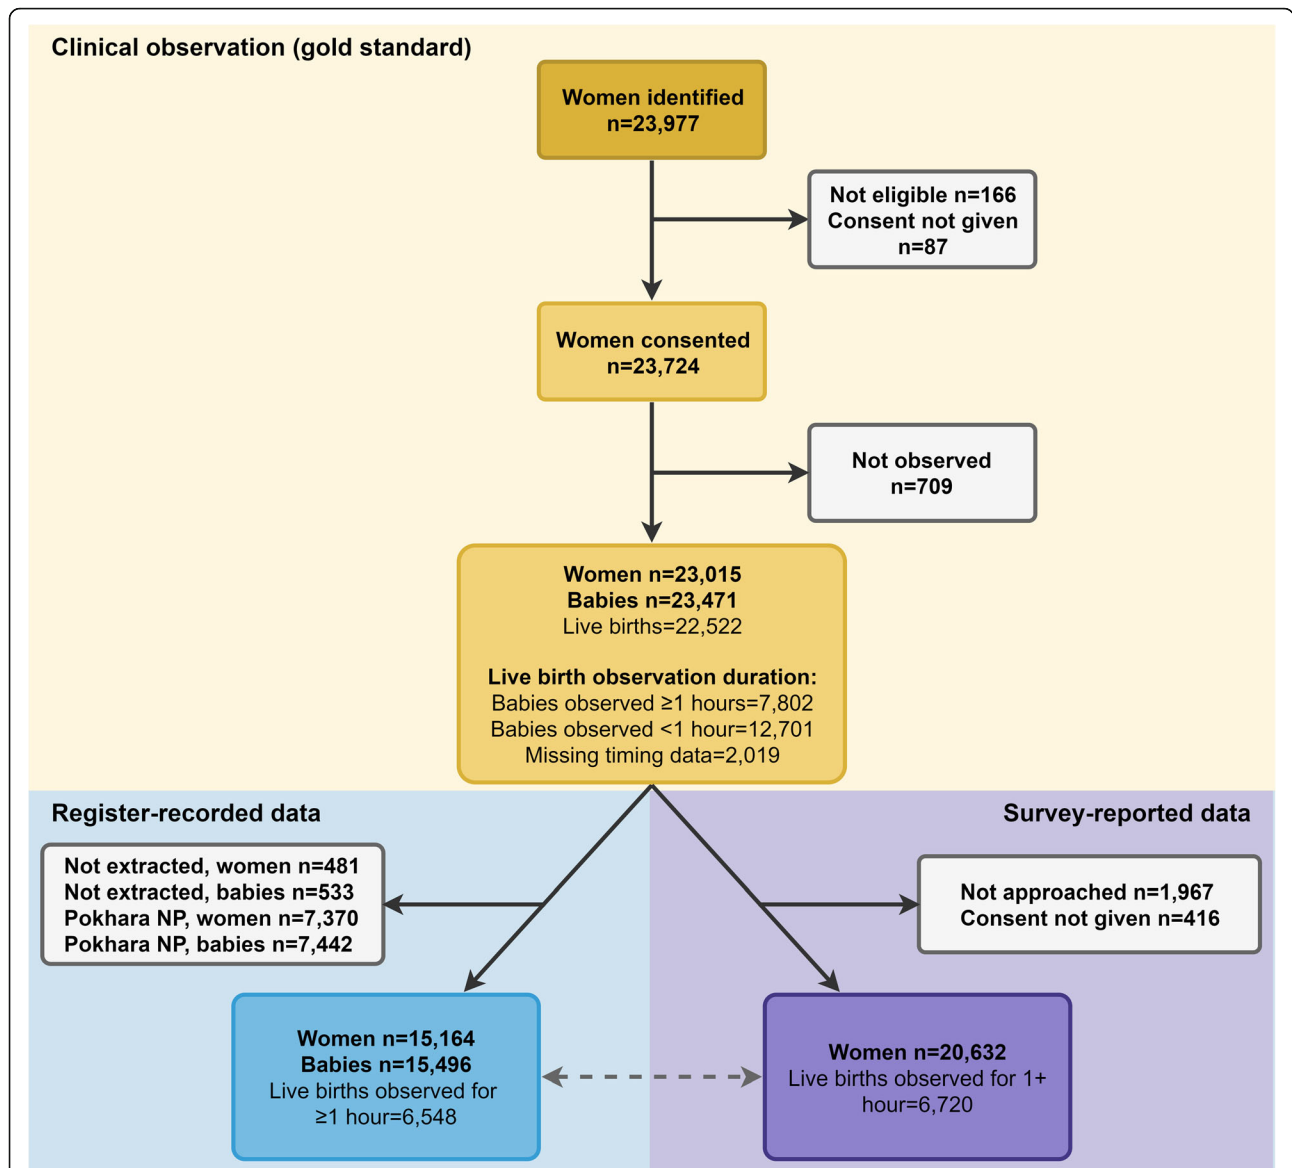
Clinical observation (gold standard)

Women identified
n=23,977

Not eligible n=166
Consent not given
n=87

Women consented
n=23,724

Not observed
n=709

Women n=23,015
Babies n=23,471
Live births=22,522

Live birth observation duration:
Babies observed ≥1 hours=7,802
Babies observed <1 hour=12,701
Missing timing data=2,019

Register-recorded data

Survey-reported data

Not extracted, women n=481
Not extracted, babies n=533
Pokhara NP, women n=7,370
Pokhara NP, babies n=7,442

Not approached n=1,967
Consent not given n=416

Women n=15,164
Babies n=15,496
Live births observed for ≥1 hour=6,548

Women n=20,632
Live births observed for 1+ hour=6,720